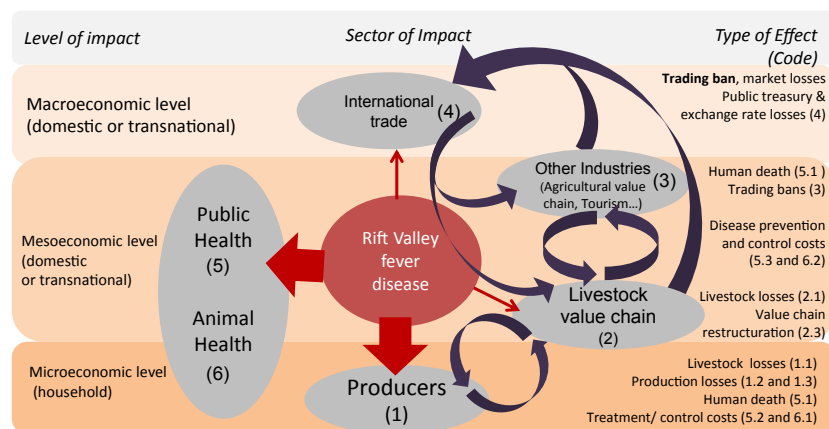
Level of impact

Sector of Impact

Type of Effect (Code)

Macroeconomic level (domestic or transnational)

International trade (4)

Trading ban, market losses
Public treasury & exchange rate losses (4)

Other Industries (3)
(Agricultural value chain, Tourism...)

Human death (5.1 )
Trading bans (3)

Disease prevention and control costs (5.3 and 6.2)

Mesoeconomic level (domestic or transnational)

Public Health (5)

Rift Valley fever disease

Livestock value chain (2)

Livestock losses (2.1)
Value chain restructuration (2.3)

Animal Health (6)

Microeconomic level (household)

Producers (1)

Livestock losses (1.1)
Production losses (1.2 and 1.3)
Human death (5.1)
Treatment/ control costs (5.2 and 6.1)